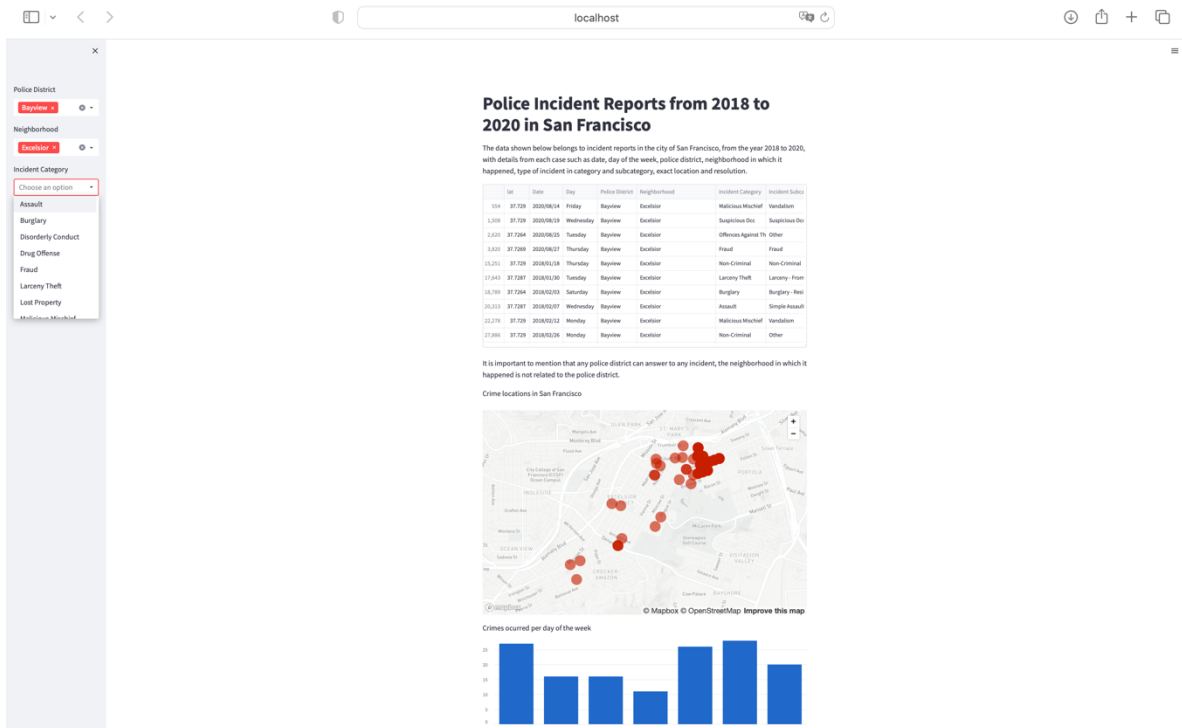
localhost

Police District
Bayview ×
Neighborhood
Excelsior ×
Incident Category
Choose an option
Assault
Burglary
Disorderly Conduct
Drug Offense
Fraud
Larceny Theft
Lost Property
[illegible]

Police Incident Reports from 2018 to 2020 in San Francisco

The data shown below belongs to incident reports in the city of San Francisco, from the year 2018 to 2020, with details from each case such as date, day of the week, police district, neighborhood in which it happened, type of incident in category and subcategory, exact location and resolution.

| | lat | Date | Day | Police District | Neighborhood | Incident Category | Incident Subca |
|---|---|---|---|---|---|---|---|
| 554 | 37.729 | 2020/08/14 | Friday | Bayview | Excelsior | Malicious Mischief | Vandalism |
| 1,508 | 37.729 | 2020/08/19 | Wednesday | Bayview | Excelsior | Suspicious Occ | Suspicious Oc |
| 2,620 | 37.7264 | 2020/08/25 | Tuesday | Bayview | Excelsior | Offences Against Th | Other |
| 3,820 | 37.7269 | 2020/08/27 | Thursday | Bayview | Excelsior | Fraud | Fraud |
| 15,251 | 37.729 | 2018/01/18 | Thursday | Bayview | Excelsior | Non-Criminal | Non-Criminal |
| 17,643 | 37.7287 | 2018/01/30 | Tuesday | Bayview | Excelsior | Larceny Theft | Larceny - From |
| 18,789 | 37.7264 | 2018/02/03 | Saturday | Bayview | Excelsior | Burglary | Burglary - Resi |
| 20,313 | 37.7287 | 2018/02/07 | Wednesday | Bayview | Excelsior | Assault | Simple Assault |
| 22,279 | 37.729 | 2018/02/12 | Monday | Bayview | Excelsior | Malicious Mischief | Vandalism |
| 27,886 | 37.729 | 2018/02/26 | Monday | Bayview | Excelsior | Non-Criminal | Other |

It is important to mention that any police district can answer to any incident, the neighborhood in which it happened is not related to the police district.

Crime locations in San Francisco

+
−
GLEN PARK
PORTOLA
INGLESIDE
OCEAN VIEW
CROCKER AMAZON
VISITACION VALLEY
© Mapbox © OpenStreetMap Improve this map

Crimes ocurred per day of the week

25
20
15
10
5
0